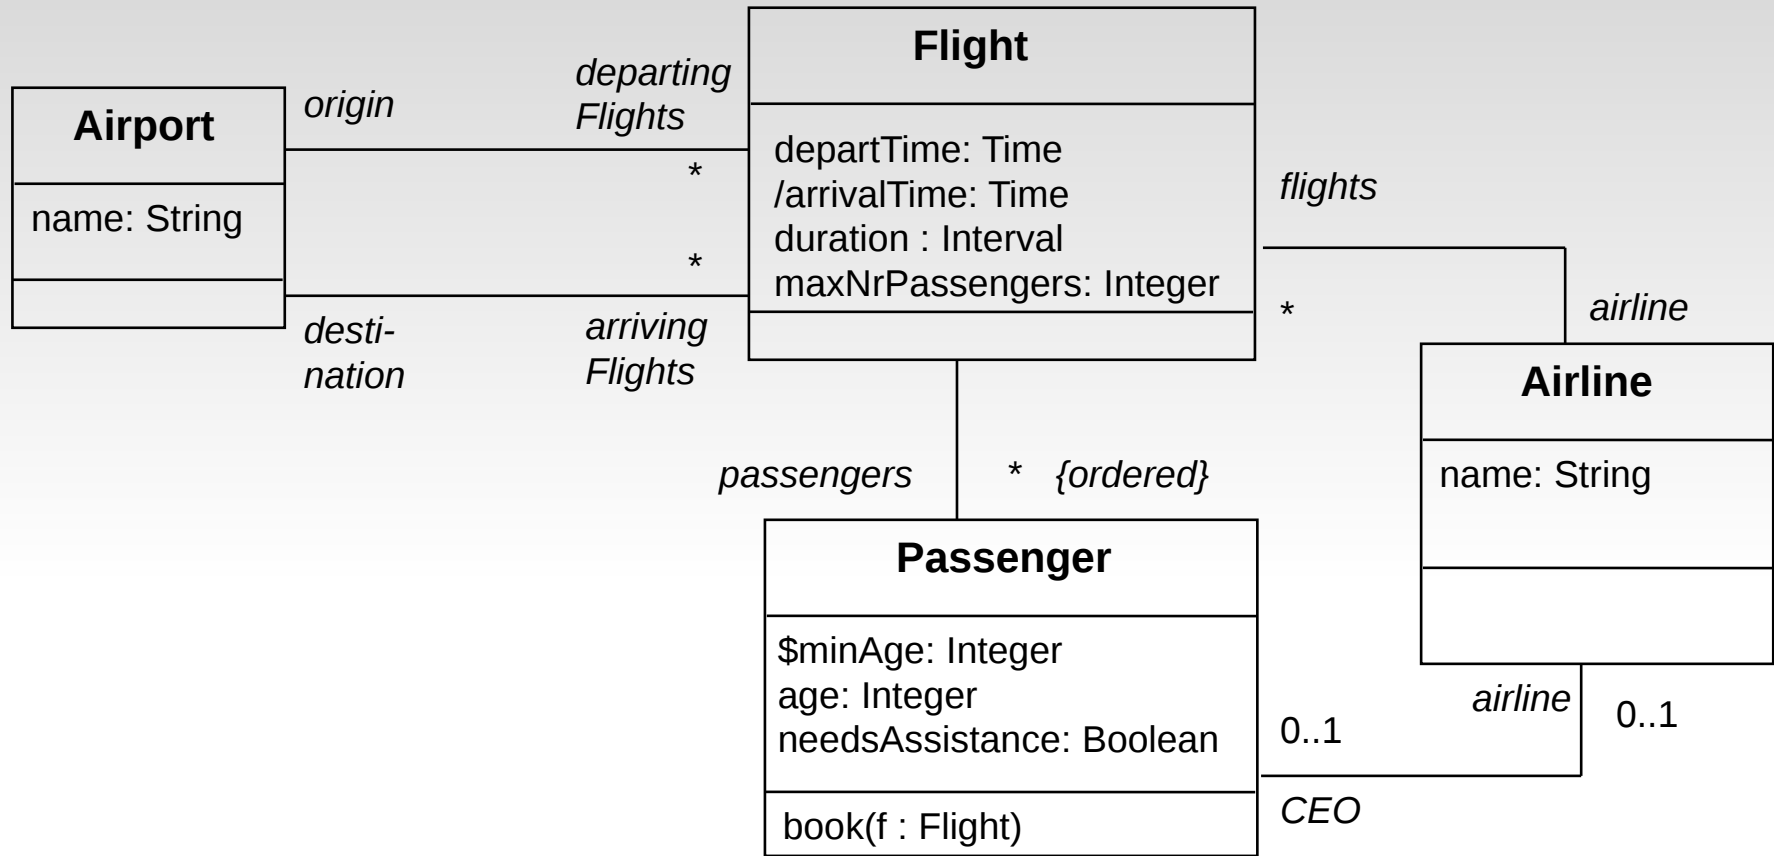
Flight

departTime: Time
/arrivalTime: Time
duration : Interval
maxNrPassengers: Integer

Airport

name: String

origin

departing Flights

*

*

destination

arriving Flights

flights

*

airline

Airline

name: String

passengers

* {ordered}

Passenger

$minAge: Integer
age: Integer
needsAssistance: Boolean

book(f : Flight)

0..1

CEO

airline

0..1